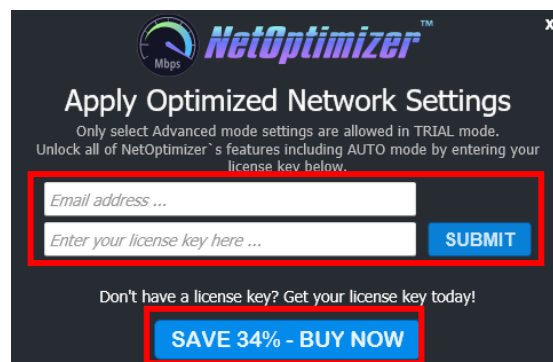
Mbps NetOptimizer™

x

Apply Optimized Network Settings

Only select Advanced mode settings are allowed in TRIAL mode. Unlock all of NetOptimizer`s features including AUTO mode by entering your license key below.

Email address ...

Enter your license key here ...

SUBMIT

Don't have a license key? Get your license key today!

SAVE 34% - BUY NOW